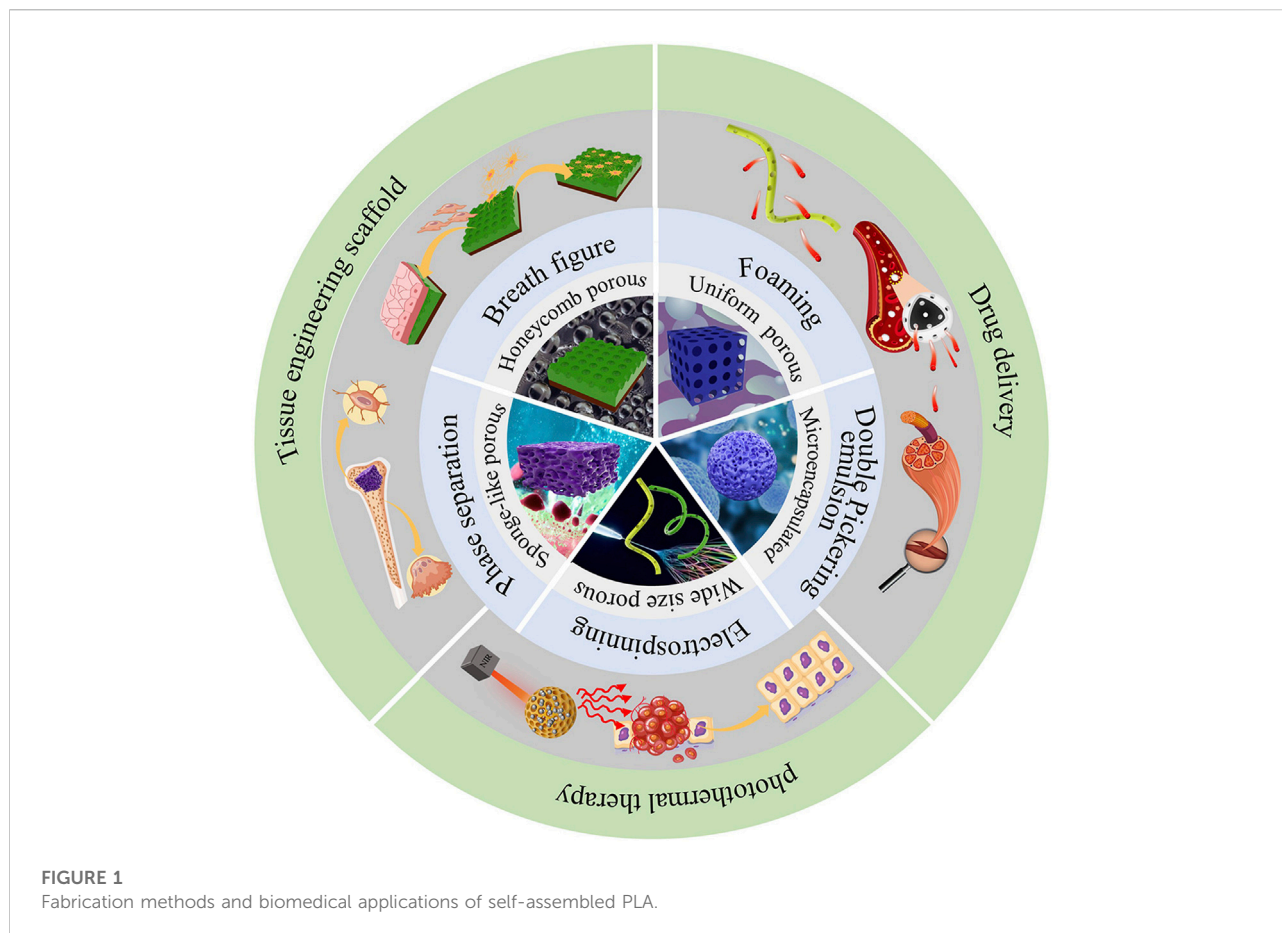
Tissue engineering scaffold

Drug delivery

photothermal therapy

Breath figure

Honeycomb porous

Foaming

Uniform porous

Double Pickering emulsion

Microencapsulated

Electrospinning

Wide size porous

Phase separation

Sponge-like porous

NIR

FIGURE 1
Fabrication methods and biomedical applications of self-assembled PLA.